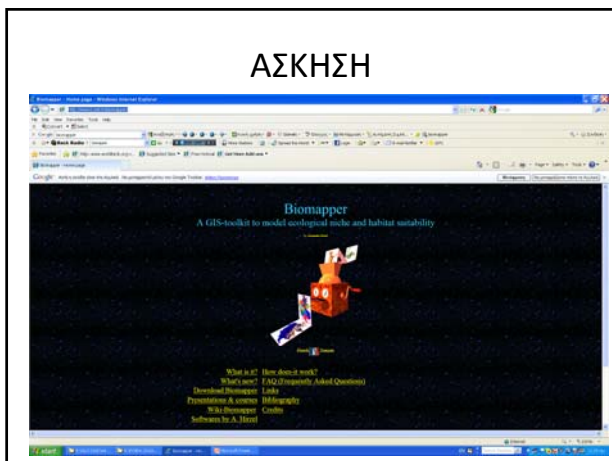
ΑΣΚΗΣΗ

Biomapper - Home page - Windows Internet Explorer

Biomapper

A GIS-toolkit to model ecological niche and habitat suitability

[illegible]

What is it? How does it work?

What's new? FAQ (Frequently Asked Questions)

Download Biomapper Links

Presentations & courses Bibliography

Wiki-Biomapper Credits

Software by A. Hirzel

start